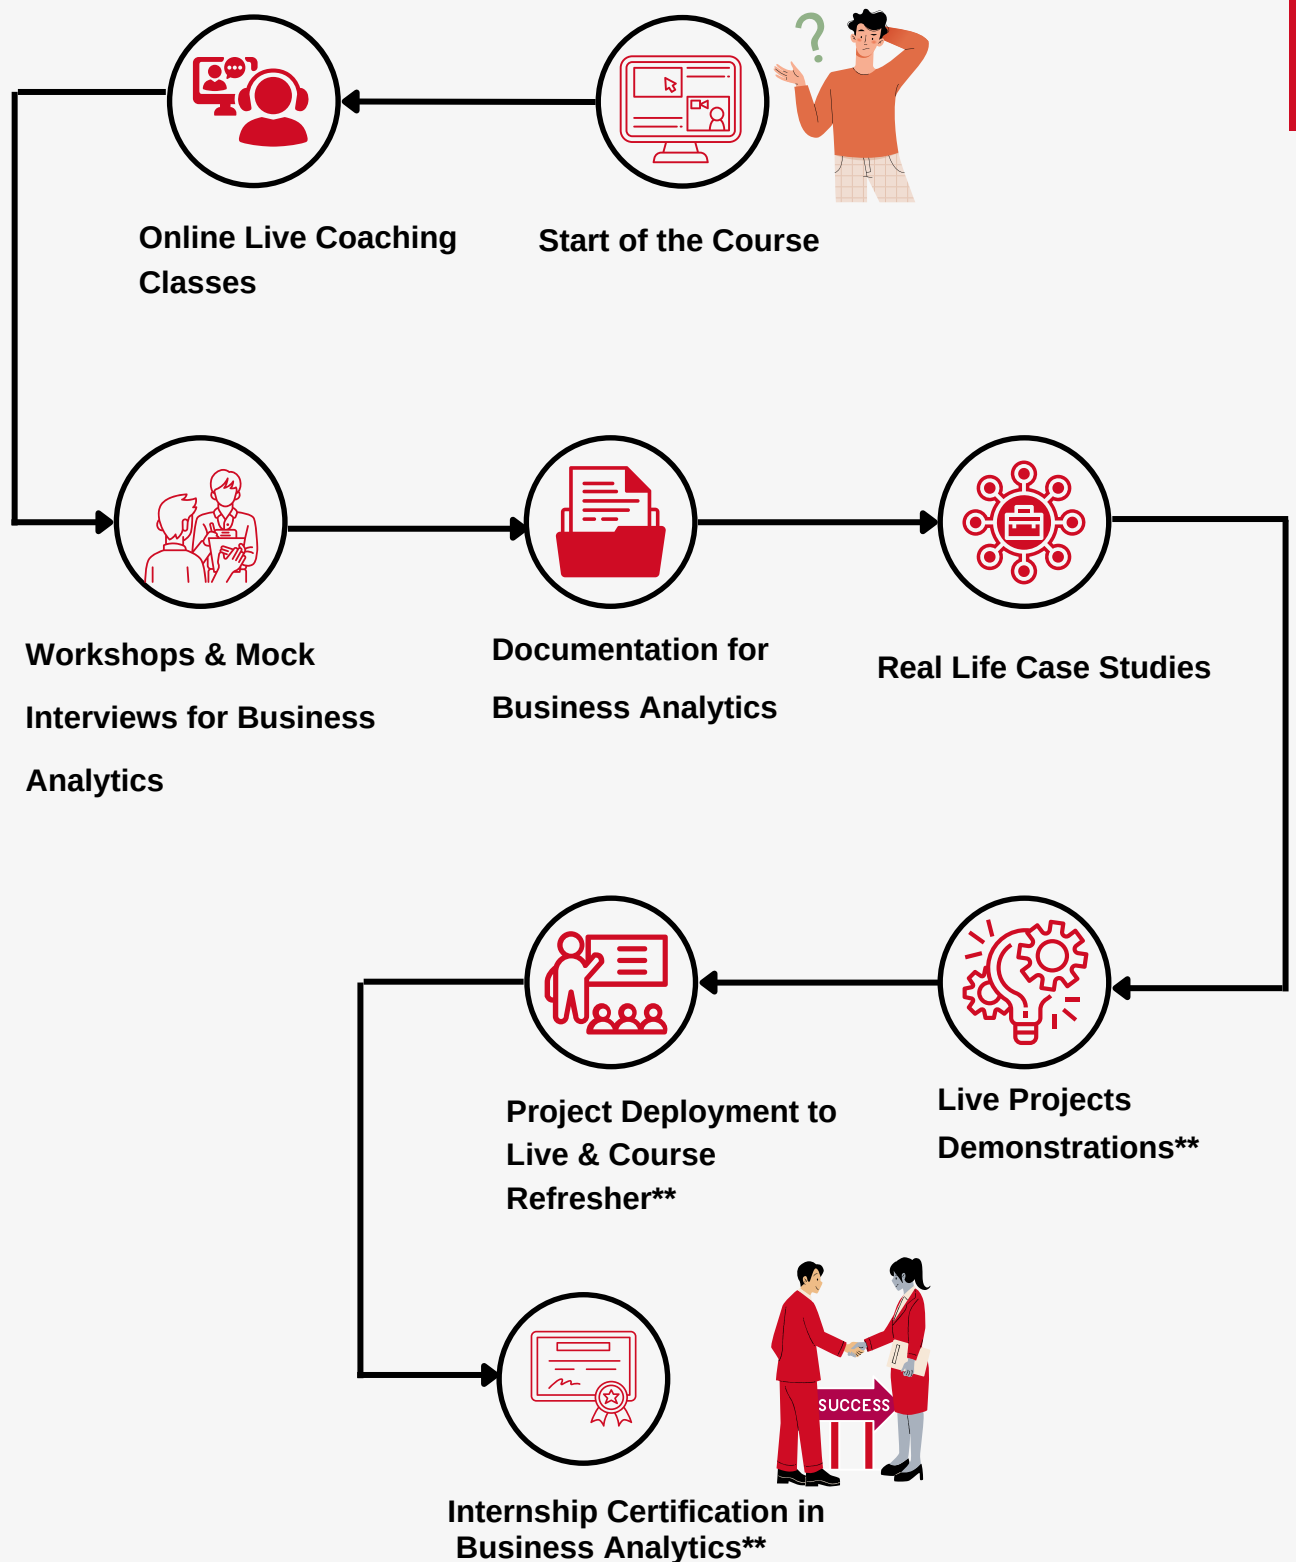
Online Live Coaching Classes

Start of the Course

Workshops & Mock Interviews for Business Analytics

Documentation for Business Analytics

Real Life Case Studies

Project Deployment to Live & Course Refresher**

Live Projects Demonstrations**

SUCCESS

Internship Certification in Business Analytics**